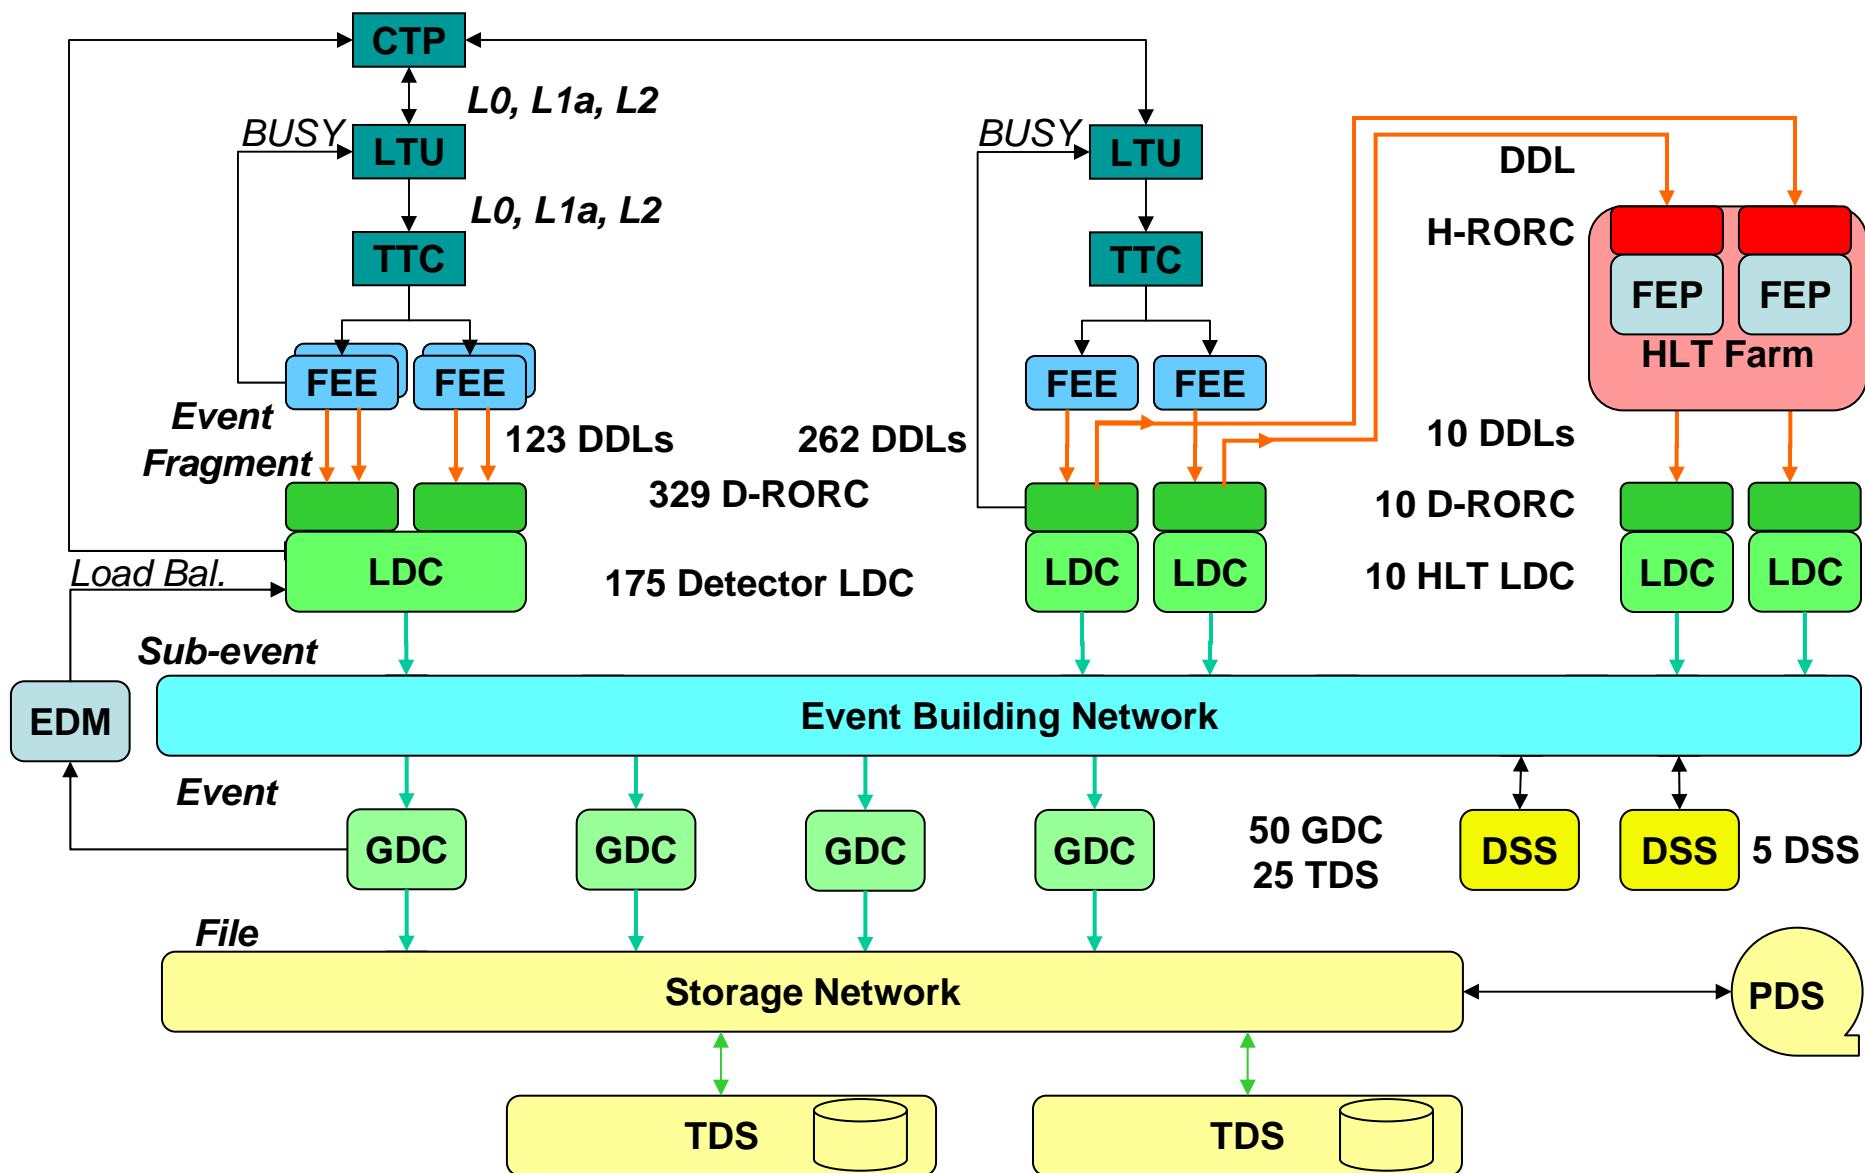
CTP

L0, L1a, L2

BUSY

LTU

L0, L1a, L2

TTC

FEE FEE

Event Fragment

123 DDLs

LDC

BUSY

LTU

TTC

FEE FEE

262 DDLs

329 D-RORC

175 Detector LDC

LDC LDC

DDL

H-RORC

FEP FEP

HLT Farm

10 DDLs

10 D-RORC

10 HLT LDC

LDC LDC

Load Bal.

Sub-event

EDM

Event Building Network

Event

GDC GDC GDC GDC

50 GDC
25 TDS

DSS DSS 5 DSS

File

Storage Network

PDS

TDS

TDS